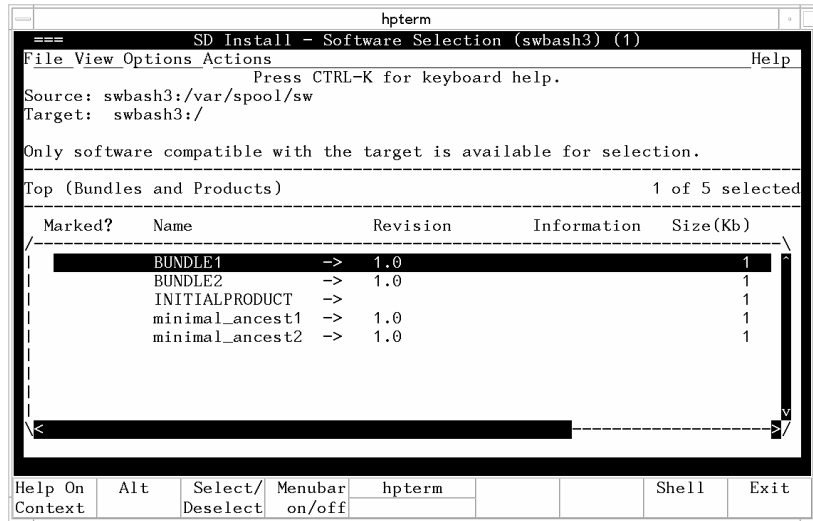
hpterm

=== SD Install - Software Selection (swbash3) (1)

File View Options Actions Help

Press CTRL-K for keyboard help.

Source: swbash3:/var/spool/sw
Target: swbash3:/

Only software compatible with the target is available for selection.

Top (Bundles and Products) 1 of 5 selected

| Marked? | Name | | Revision | Information | Size(Kb) |
|---|---|---|---|---|---|
| | BUNDLE1 | -> | 1.0 | | 1 |
| | BUNDLE2 | -> | 1.0 | | 1 |
| | INITIALPRODUCT | -> | | | 1 |
| | minimal_ancest1 | -> | 1.0 | | 1 |
| | minimal_ancest2 | -> | 1.0 | | 1 |

| Help On Context | Alt | Select/ Deselect | Menubar on/off | hpterm | | | Shell | Exit |
|---|---|---|---|---|---|---|---|---|